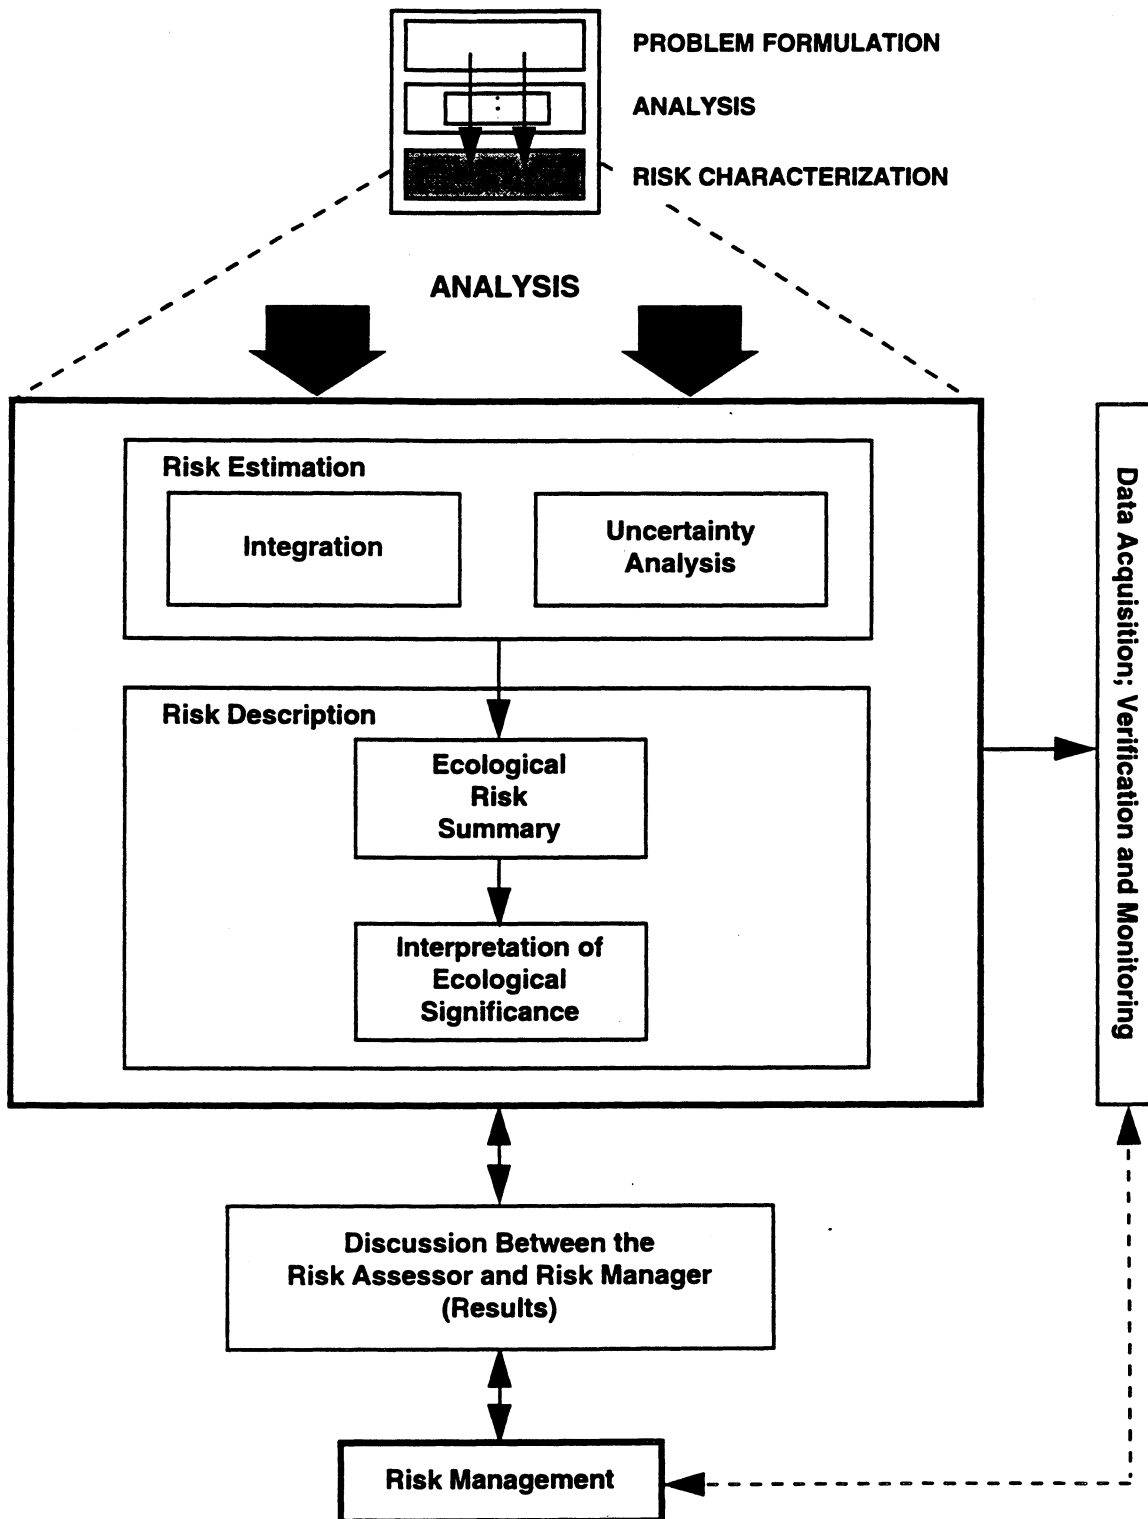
PROBLEM FORMULATION

ANALYSIS

RISK CHARACTERIZATION

ANALYSIS

Risk Estimation

Integration

Uncertainty Analysis

Risk Description

Ecological Risk Summary

Interpretation of Ecological Significance

Data Acquisition; Verification and Monitoring

Discussion Between the Risk Assessor and Risk Manager (Results)

Risk Management